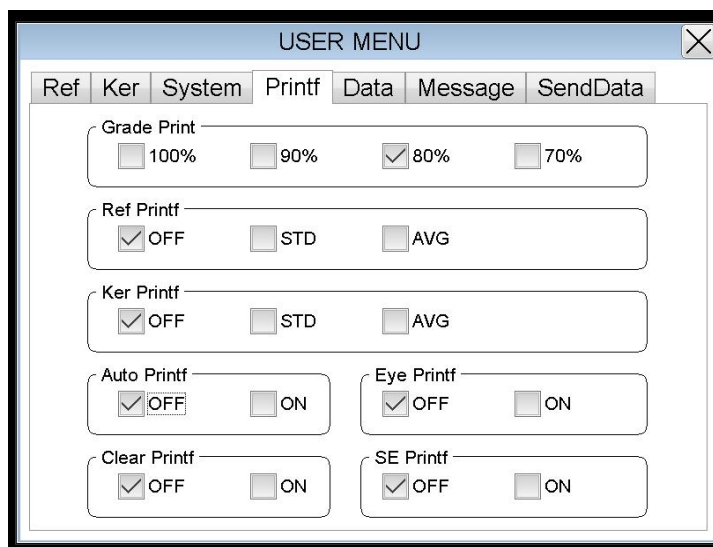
USER MENU

Ref | Ker | System | Printf | Data | Message | SendData

Grade Print
100% 90% 80% 70%

Ref Printf
OFF STD AVG

Ker Printf
OFF STD AVG

Auto Printf
OFF ON

Eye Printf
OFF ON

Clear Printf
OFF ON

SE Printf
OFF ON